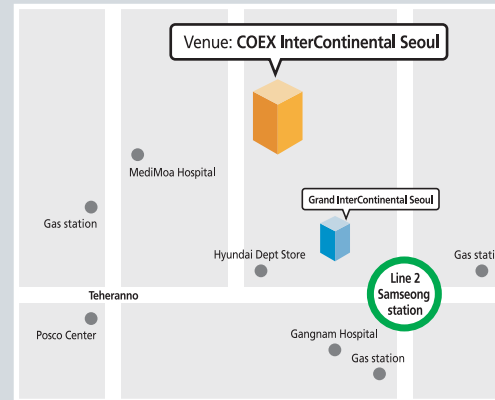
Venue: COEX InterContinental Seoul

MediMoa Hospital

Grand InterContinental Seoul

Gas station

Hyundai Dept Store

Gas statio

Teheranno

Line 2 Samseong station

Posco Center

Gangnam Hospital

Gas station